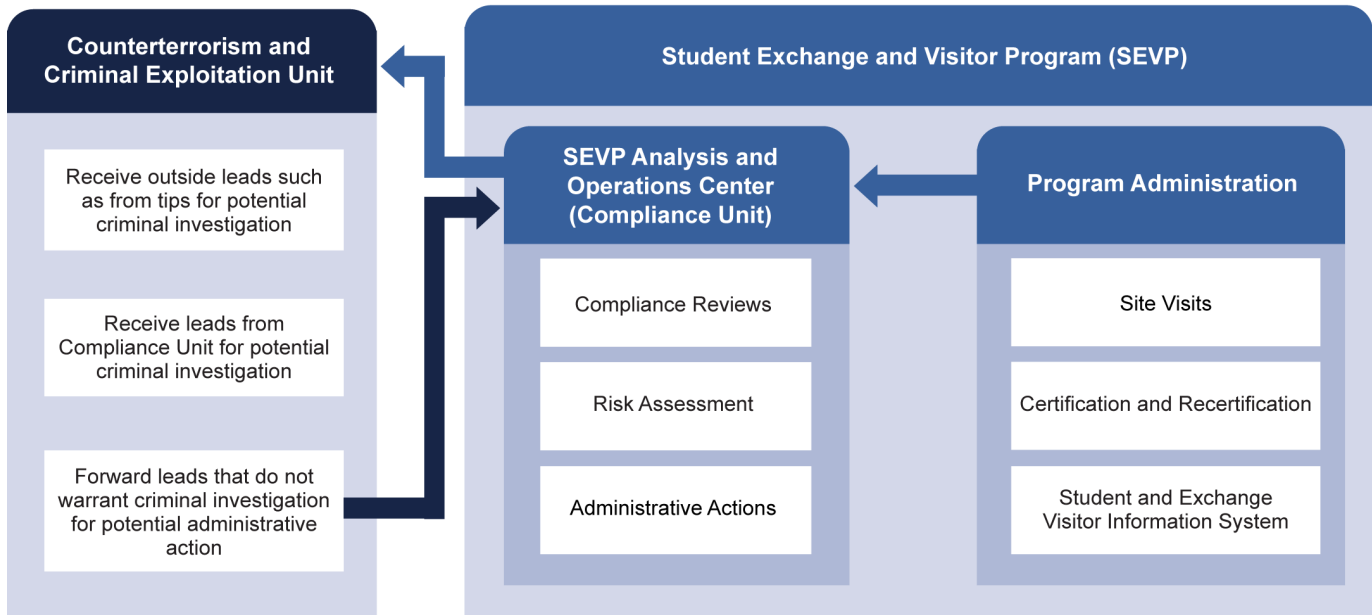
Counterterrorism and Criminal Exploitation Unit

Receive outside leads such as from tips for potential criminal investigation

Receive leads from Compliance Unit for potential criminal investigation

Forward leads that do not warrant criminal investigation for potential administrative action

Student Exchange and Visitor Program (SEVP)

SEVP Analysis and Operations Center (Compliance Unit)

Compliance Reviews

Risk Assessment

Administrative Actions

Program Administration

Site Visits

Certification and Recertification

Student and Exchange Visitor Information System